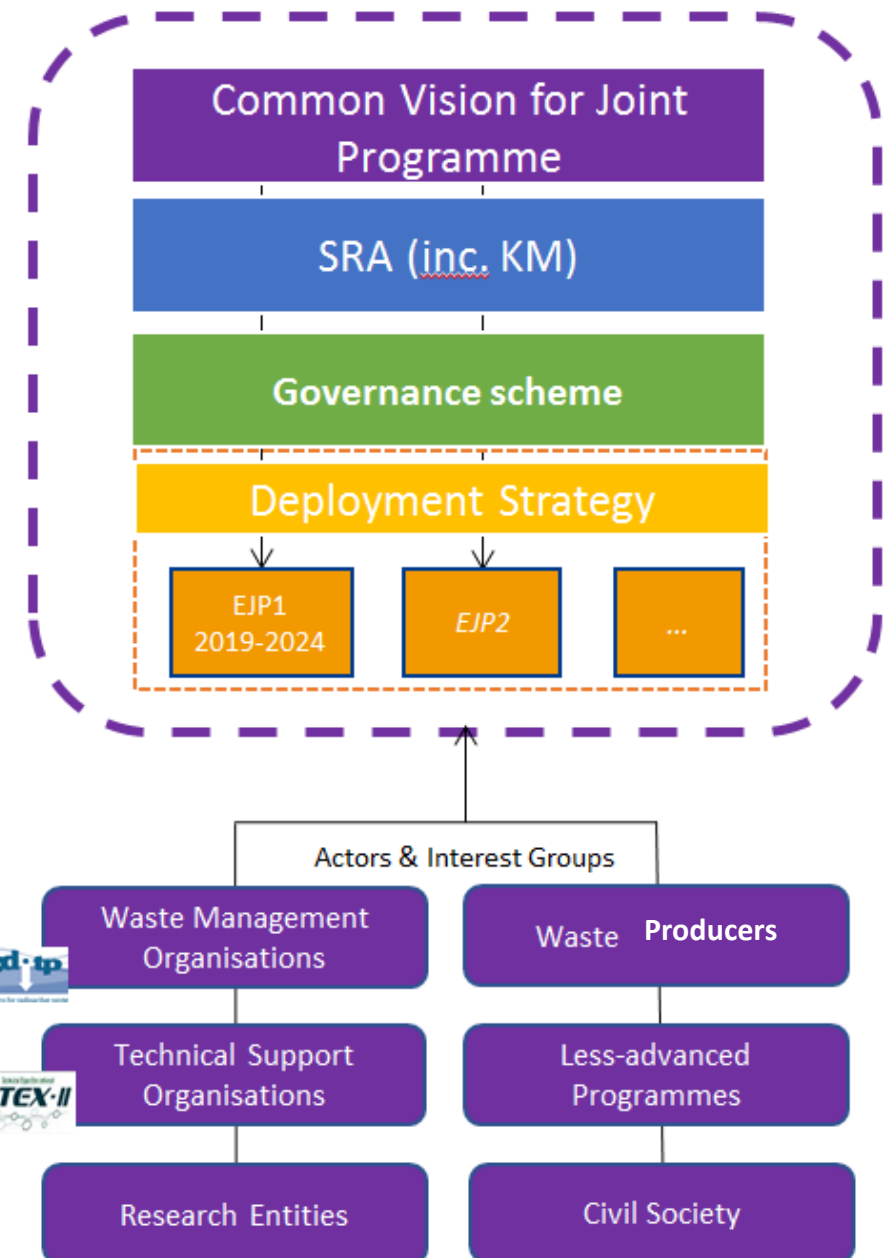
Common Vision for Joint Programme

SRA (inc. KM)

Governance scheme

Deployment Strategy

EJP1
2019-2024

EJP2

...

Actors & Interest Groups

Waste Management Organisations

Waste Producers

d·tp

Technical Support Organisations

Less-advanced Programmes

TEX·II

Research Entities

Civil Society